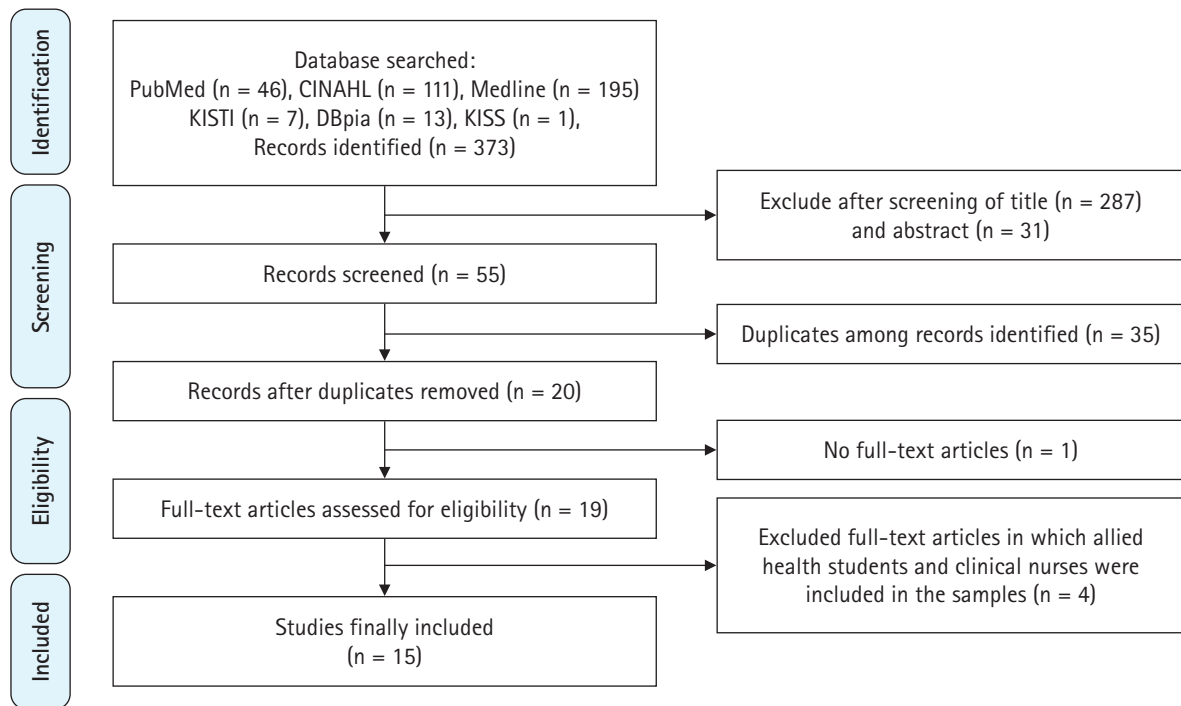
Identification

Database searched:
PubMed (n = 46), CINAHL (n = 111), Medline (n = 195)
KISTI (n = 7), DBpia (n = 13), KISS (n = 1),
Records identified (n = 373)

Exclude after screening of title (n = 287) and abstract (n = 31)

Screening

Records screened (n = 55)

Duplicates among records identified (n = 35)

Records after duplicates removed (n = 20)

Eligibility

No full-text articles (n = 1)

Full-text articles assessed for eligibility (n = 19)

Excluded full-text articles in which allied health students and clinical nurses were included in the samples (n = 4)

Included

Studies finally included
(n = 15)